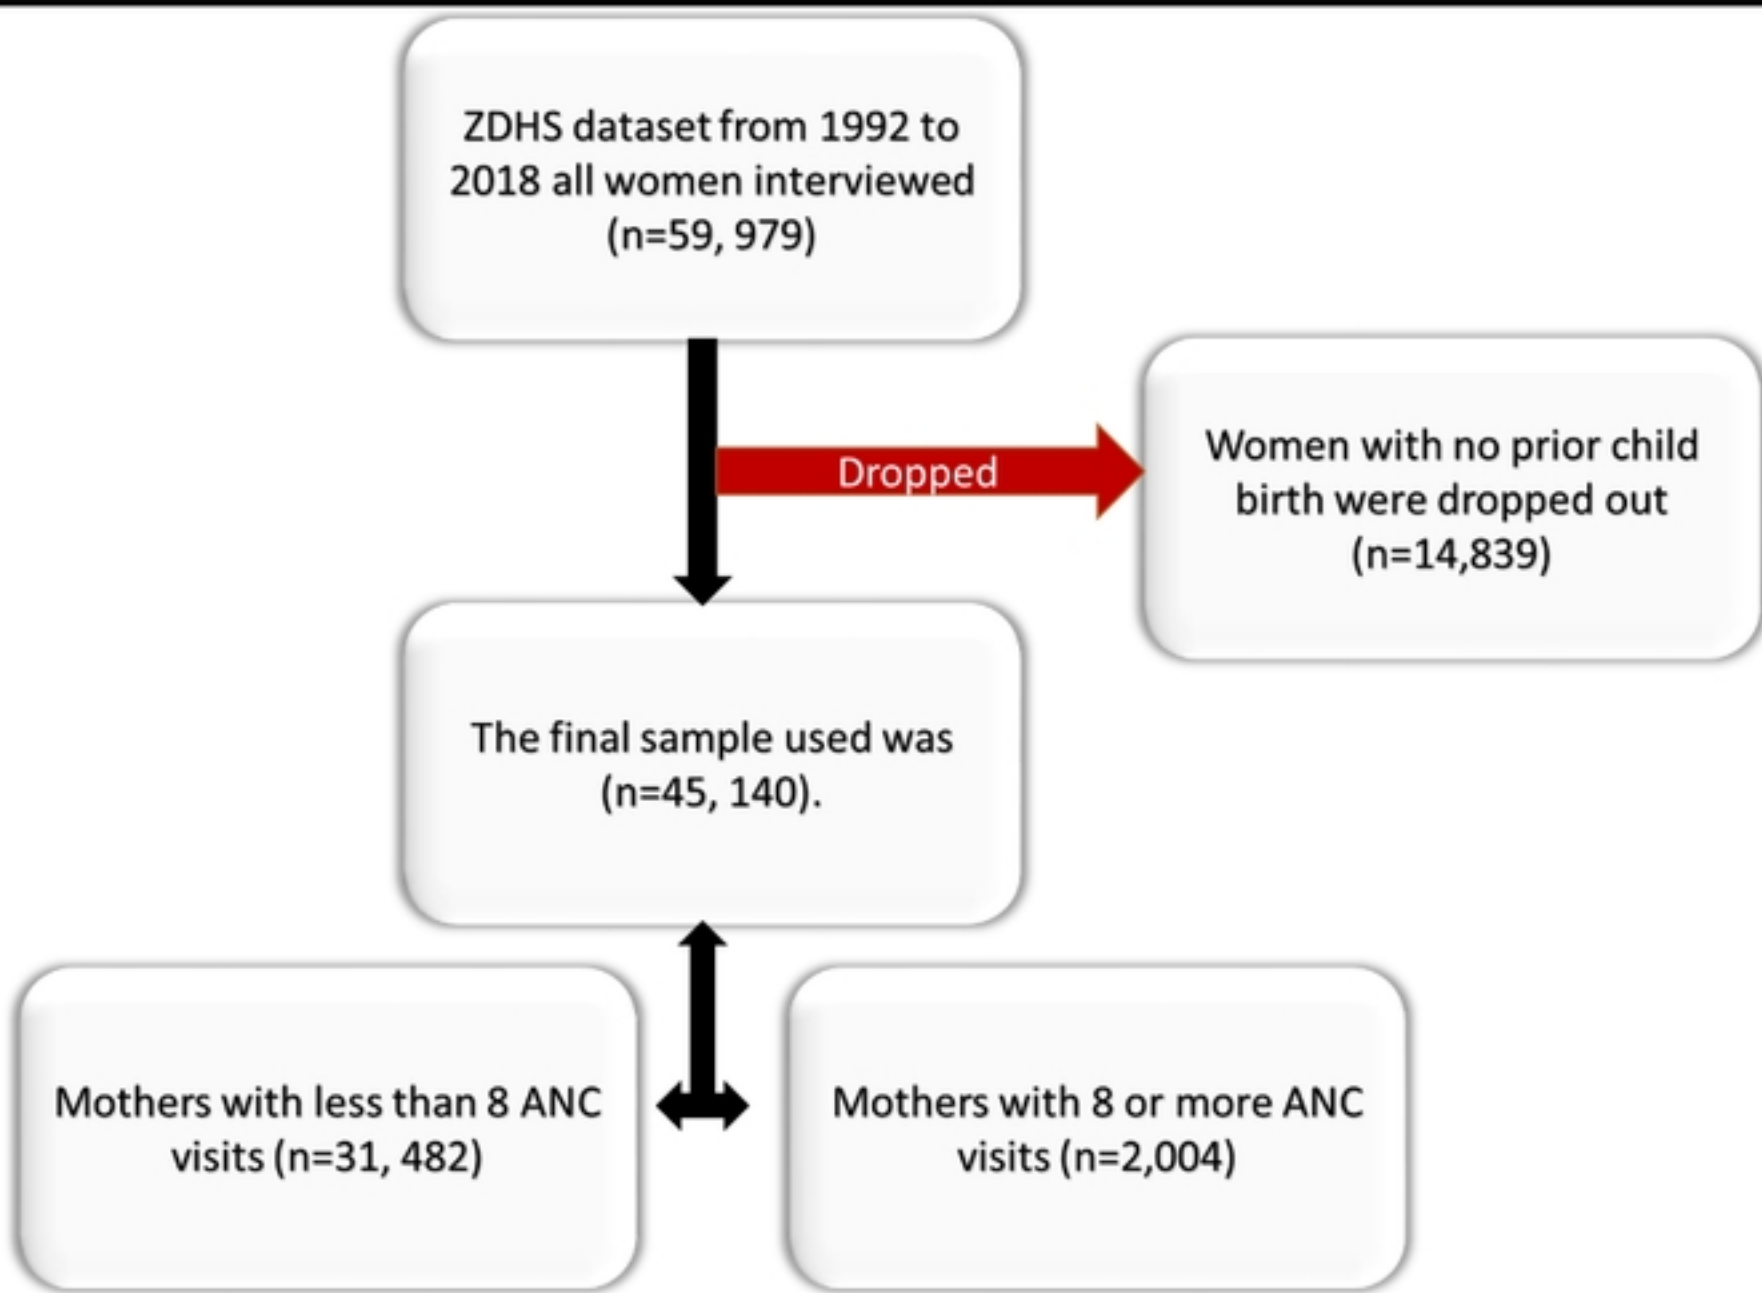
ZDHS dataset from 1992 to 2018 all women interviewed (n=59, 979)

Dropped

Women with no prior child birth were dropped out (n=14,839)

The final sample used was (n=45, 140).

Mothers with less than 8 ANC visits (n=31, 482)

Mothers with 8 or more ANC visits (n=2,004)